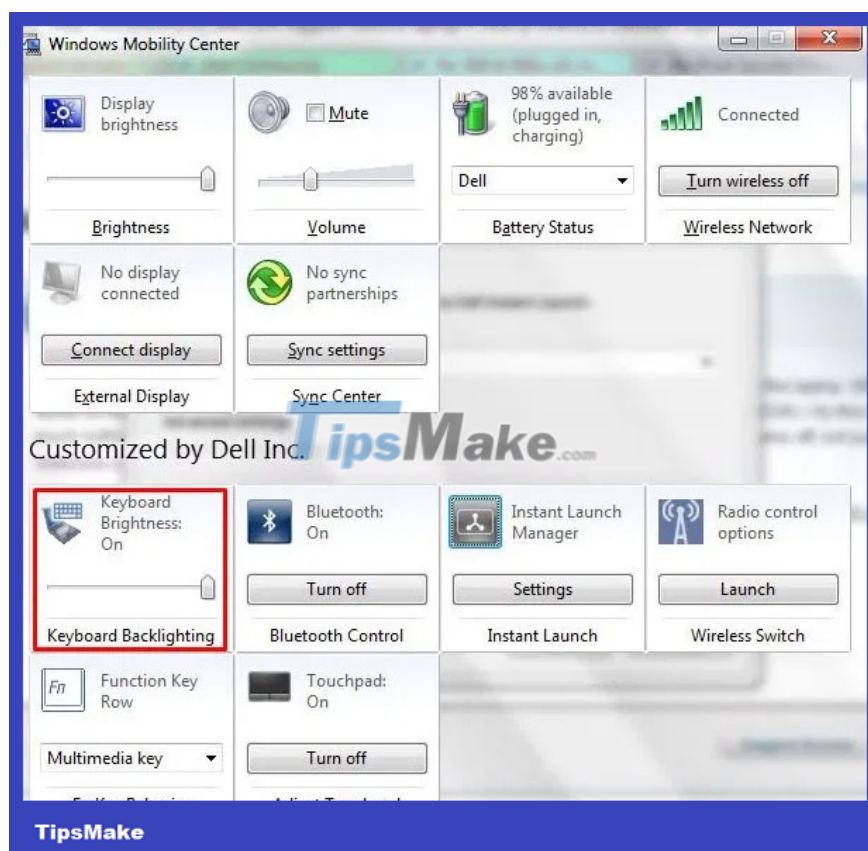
Windows Mobility Center

Display brightness

Brightness

Mute

Volume

98% available (plugged in, charging)

Dell

Battery Status

Connected

Turn wireless off

Wireless Network

No display connected

Connect display

External Display

No sync partnerships

Sync settings

Sync Center

Customized by Dell Inc.

TipsMake.com

Keyboard Brightness: On

Keyboard Backlighting

Bluetooth: On

Turn off

Bluetooth Control

Instant Launch Manager

Settings

Instant Launch

Radio control options

Launch

Wireless Switch

Fn

Function Key Row

Multimedia key

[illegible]

Touchpad: On

Turn off

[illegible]

TipsMake